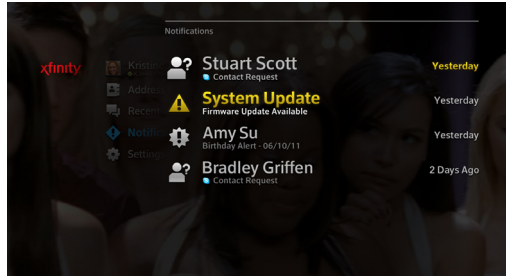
xfinity

Kristi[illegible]
Addre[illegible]
Recen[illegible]
Notifi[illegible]
Settin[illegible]

Notifications

Stuart Scott
Contact Request
Yesterday

System Update
Firmware Update Available
Yesterday

Amy Su
Birthday Alert - 06/10/11
Yesterday

Bradley Griffen
Contact Request
2 Days Ago